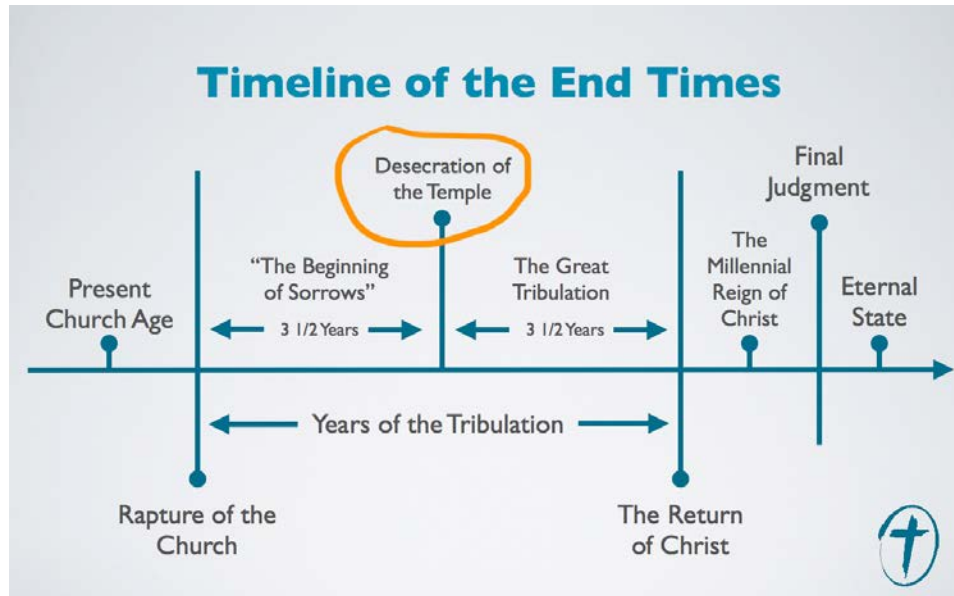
Timeline of the End Times

Desecration of the Temple

Final Judgment

"The Beginning of Sorrows"

3 1/2 Years

The Great Tribulation

3 1/2 Years

The Millennial Reign of Christ

Present Church Age

Eternal State

Years of the Tribulation

Rapture of the Church

The Return of Christ